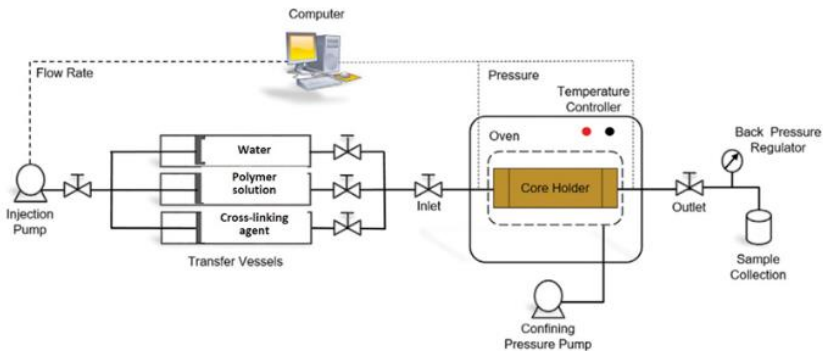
Computer

Flow Rate

Pressure

Temperature Controller

Oven

Water

Polymer solution

Cross-linking agent

Core Holder

Back Pressure Regulator

Injection Pump

Inlet

Outlet

Transfer Vessels

Sample Collection

Confining Pressure Pump